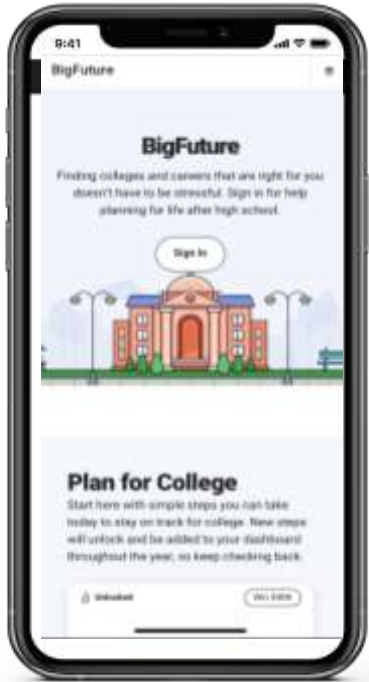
9:41

BigFuture

BigFuture

Finding colleges and careers that are right for you doesn't have to be stressful. Sign in for help planning for life after high school.

Sign In

Plan for College

Start here with simple steps you can take today to stay on track for college. New steps will unlock and be added to your dashboard throughout the year, so keep checking back.

Unlocked

Win $500